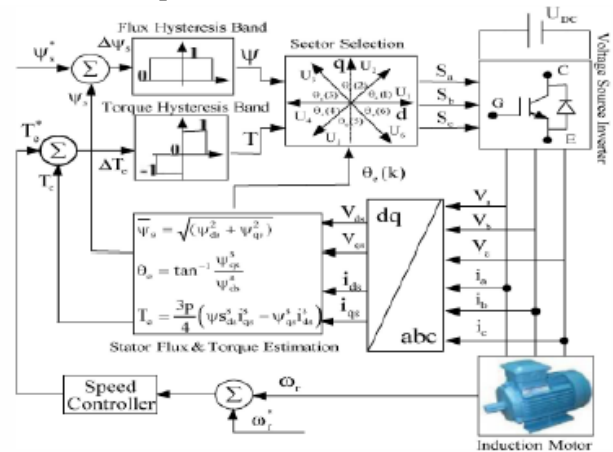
Flux Hysteresis Band

$\psi_s^*$

$\Sigma$

$\Delta\psi_s$

1

0

$\psi$

$\psi_s$

Torque Hysteresis Band

1

0

-1

T

$T_e^*$

$\Sigma$

$\Delta T_e$

$T_e$

Sector Selection

q

$U_2$

$U_3$

$U_1$

d

$U_4$

$U_5$

$U_6$

$\theta_e(1)$

$\theta_e(2)$

$\theta_e(3)$

$\theta_e(4)$

$\theta_e(5)$

$\theta_e(6)$

$S_a$

$S_b$

$S_c$

$U_{DC}$

G

C

E

Voltage Source Inverter

$\theta_e(k)$

$\overline{\psi}_s = \sqrt{(\psi_{ds}^2 + \psi_{qs}^2)}$

$\theta_e = \tan^{-1}\frac{\psi_{qs}^s}{\psi_{ds}^s}$

$T_e = \frac{3p}{4}\left(\psi s_{ds}^s i_{qs}^s - \psi_{qs}^s i_{ds}^s\right)$

Stator Flux & Torque Estimation

$V_{ds}$

$V_{qs}$

$i_{ds}$

$i_{qs}$

dq

abc

$V_a$

$V_b$

$V_c$

$i_a$

$i_b$

$i_c$

Speed Controller

$\Sigma$

$\omega_r$

$\omega_r^*$

Induction Motor